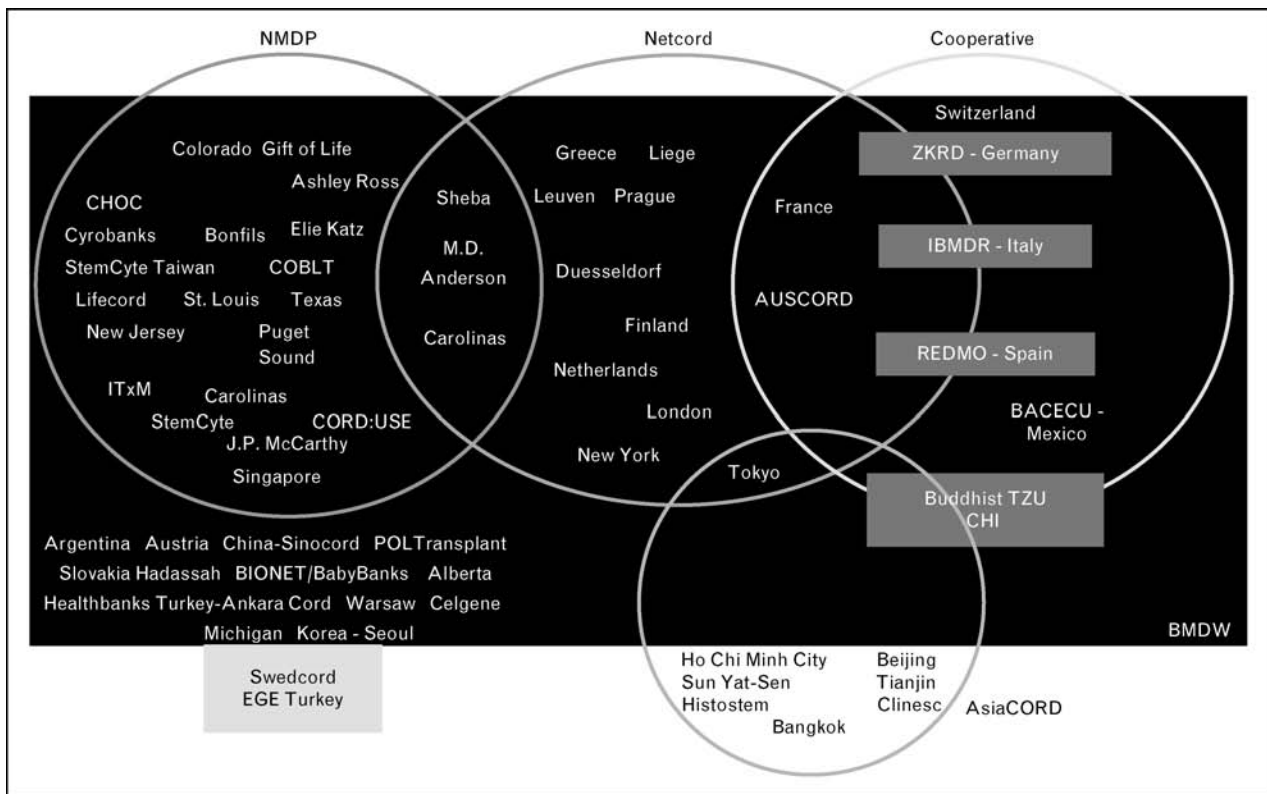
NMDP

Netcord

Cooperative

Switzerland

ZKRD - Germany

Colorado Gift of Life

Ashley Ross

CHOC

Cyrobanks

Bonfils

Elie Katz

StemCyte Taiwan

COBLT

Lifecord

St. Louis

Texas

New Jersey

Puget Sound

ITxM

Carolinas

StemCyte

CORD:USE

J.P. McCarthy

Singapore

Sheba

M.D. Anderson

Carolinas

Greece

Liege

Leuven

Prague

Duesseldorf

Finland

Netherlands

London

New York

France

IBMDR - Italy

AUSCORD

REDMO - Spain

BACECU - Mexico

Tokyo

Buddhist TZU CHI

Argentina Austria China-Sinocord POLTransplant

Slovakia Hadassah BIONET/BabyBanks Alberta

Healthbanks Turkey-Ankara Cord Warsaw Celgene

Michigan Korea - Seoul

BMDW

Swedcord
EGE Turkey

Ho Chi Minh City
Sun Yat-Sen
Histostem

Beijing
Tianjin
Clinesc

Bangkok

AsiaCORD